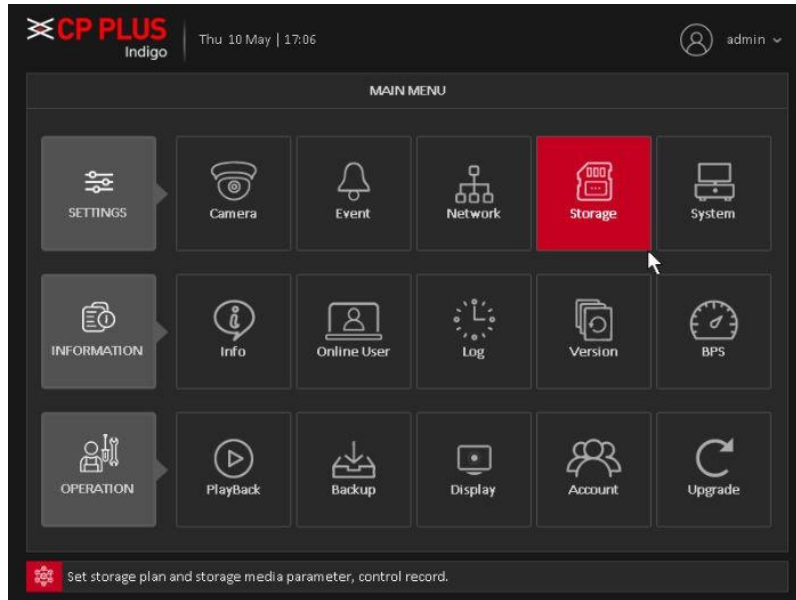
CP PLUS
Indigo

Thu 10 May | 17:06

admin

MAIN MENU

SETTINGS

Camera

Event

Network

Storage

System

INFORMATION

Info

Online User

Log

Version

BPS

OPERATION

PlayBack

Backup

Display

Account

Upgrade

Set storage plan and storage media parameter, control record.